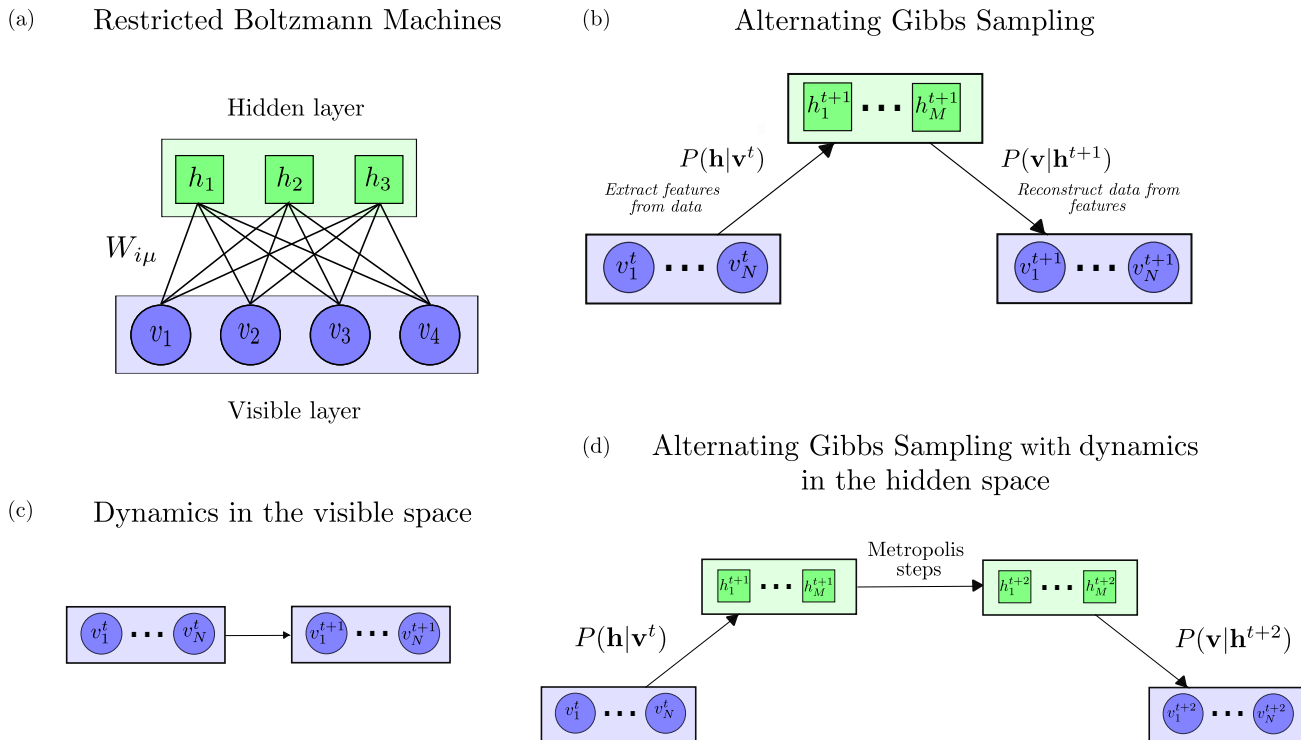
(a) Restricted Boltzmann Machines

Hidden layer

$h_1$ $h_2$ $h_3$

$W_{i\mu}$

$v_1$ $v_2$ $v_3$ $v_4$

Visible layer

(b) Alternating Gibbs Sampling

$h_1^{t+1}$ ... $h_M^{t+1}$

$P(\mathbf{h}|\mathbf{v}^t)$

Extract features from data

$P(\mathbf{v}|\mathbf{h}^{t+1})$

Reconstruct data from features

$v_1^t$ ... $v_N^t$

$v_1^{t+1}$ ... $v_N^{t+1}$

(c) Dynamics in the visible space

$v_1^t$ ... $v_N^t$

$v_1^{t+1}$ ... $v_N^{t+1}$

(d) Alternating Gibbs Sampling with dynamics in the hidden space

Metropolis steps

$h_1^{t+1}$ ... $h_M^{t+1}$

$h_1^{t+2}$ ... $h_M^{t+2}$

$P(\mathbf{h}|\mathbf{v}^t)$

$P(\mathbf{v}|\mathbf{h}^{t+2})$

$v_1^t$ ... $v_N^t$

$v_1^{t+2}$ ... $v_N^{t+2}$